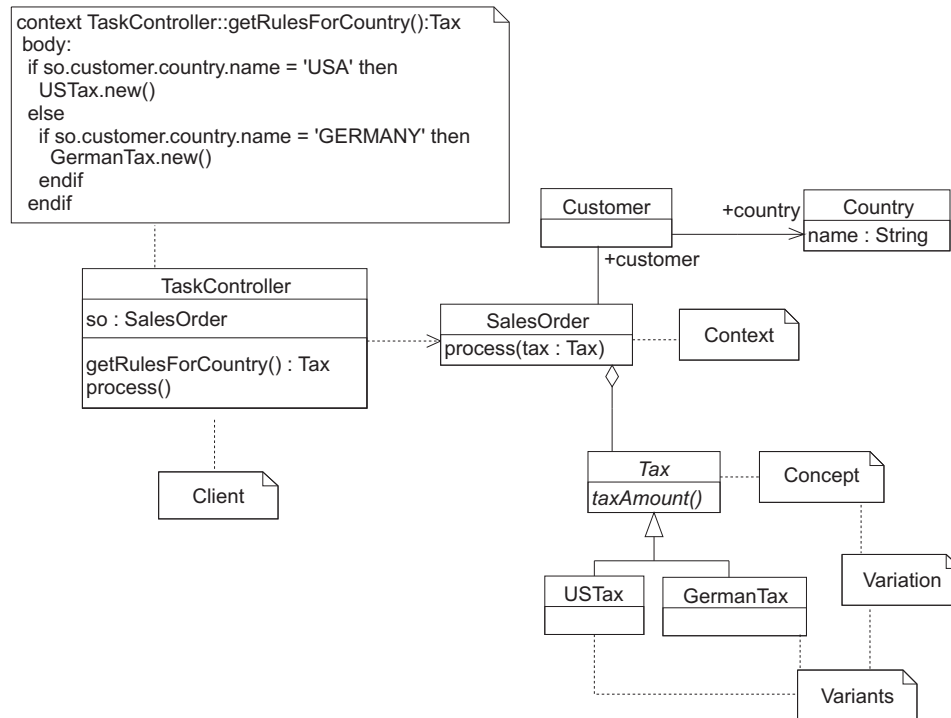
context TaskController::getRulesForCountry():Tax
body:
if so.customer.country.name = 'USA' then
USTax.new()
else
if so.customer.country.name = 'GERMANY' then
GermanTax.new()
endif
endif

Customer

+country

Country

name : String

+customer

TaskController

so : SalesOrder

getRulesForCountry() : Tax
process()

SalesOrder

process(tax : Tax)

Context

Client

Tax

taxAmount()

Concept

Variation

USTax

GermanTax

Variants